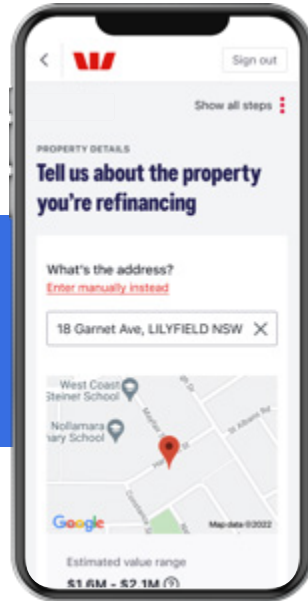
Sign out

Show all steps

PROPERTY DETAILS

Tell us about the property you're refinancing

What's the address?

Enter manually instead

18 Garnet Ave, LILYFIELD NSW

West Coast Steiner School

Nollamara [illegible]ary School

Google

Map data ©2022

Estimated value range

$1.6M - $2.1M